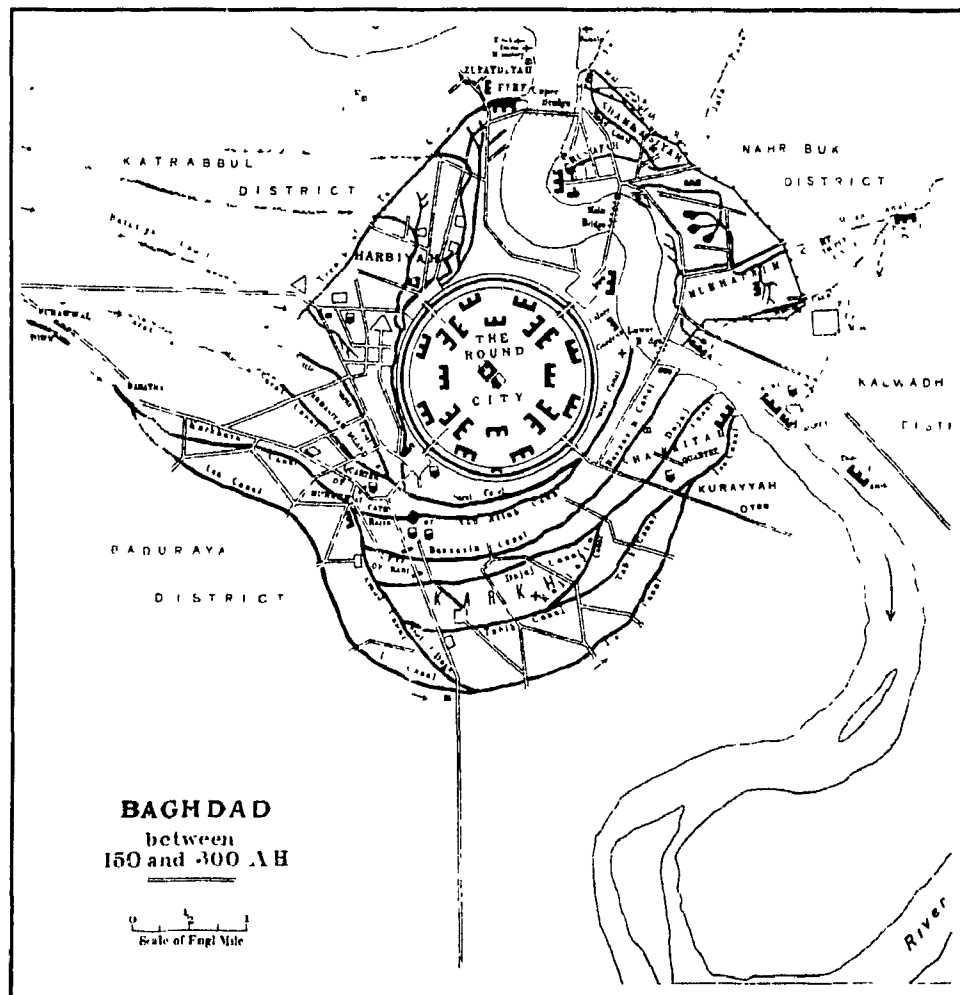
KATRABBUL

DISTRICT

NAHR BUK

DISTRICT

HARBIYAH

THE ROUND CITY

KALWADH

DIST

KURAYYAH

BADURAYA

DISTRICT

KARKH

Main Bridge

Upper Bridge

Lower Bridge

Isa Canal

Sarat Canal

Dujail

River

BAGHDAD
between
150 and 300 A H

0 ½ 1
Scale of Engl Mile